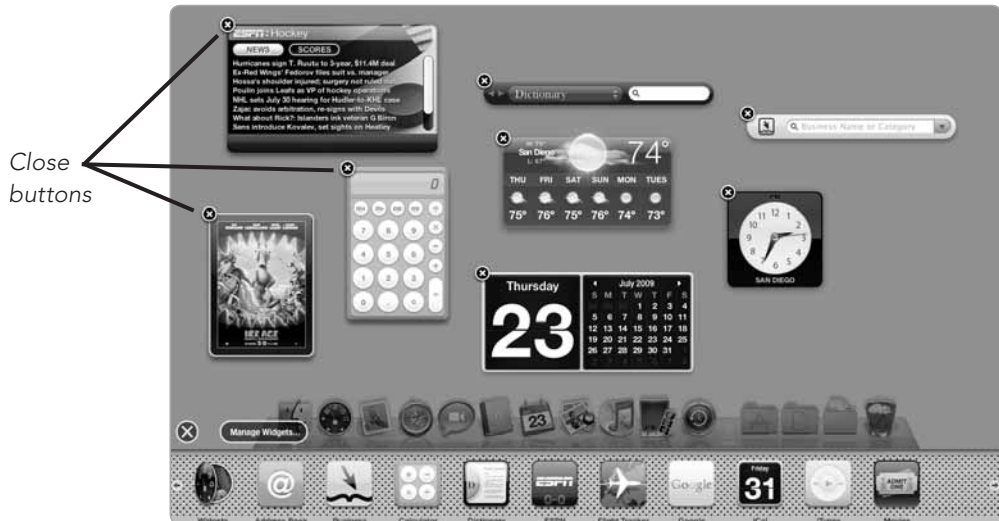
Close buttons

ESPN Hockey
NEWS SCORES
Hurricanes sign T. Ruutu to 3-year, $11.4M deal
Ex-Red Wings' Fedorov files suit vs. manager
Hossa's shoulder injured; surgery not ruled out
Poulin joins Leafs as VP of hockey operations
NHL sets July 30 hearing for Hudler-to-KHL case
Zajac avoids arbitration; re-signs with Devils
What about Rick?: Islanders ink veteran G Biron
Sens introduce Kovalev, set sights on Heatley

Dictionary

Business Name or Category

San Diego
74°

| THU | FRI | SAT | SUN | MON | TUES |
|---|---|---|---|---|---|
| 75° | 76° | 75° | 76° | 74° | 73° |

0

SAN DIEGO

ICE AGE

Thursday
23

July 2009
| S | M | T | W | T | F | S |
|---|---|---|---|---|---|---|
| | | | 1 | 2 | 3 | 4 |
| 5 | 6 | 7 | 8 | 9 | 10 | 11 |
| 12 | 13 | 14 | 15 | 16 | 17 | 18 |
| 19 | 20 | 21 | 22 | 23 | 24 | 25 |
| 26 | 27 | 28 | 29 | 30 | 31 | |

23

Manage Widgets...

Google
Friday
31
ESPN